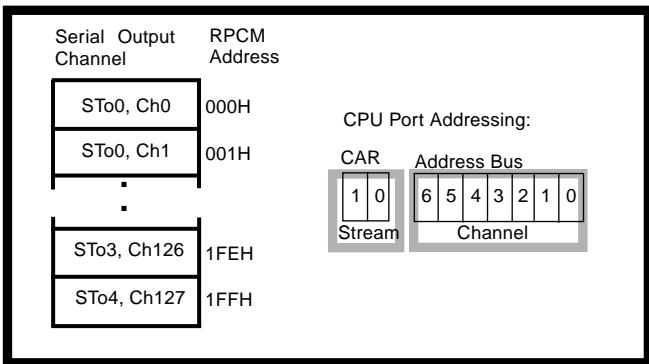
Serial Output Channel

RPCM Address

| Serial Output Channel | RPCM Address |
|---|---|
| STo0, Ch0 | 000H |
| STo0, Ch1 | 001H |
| : | |
| STo3, Ch126 | 1FEH |
| STo4, Ch127 | 1FFH |

CPU Port Addressing:

CAR

Address Bus

| 1 | 0 |
|---|---|

Stream

| 6 | 5 | 4 | 3 | 2 | 1 | 0 |
|---|---|---|---|---|---|---|

Channel